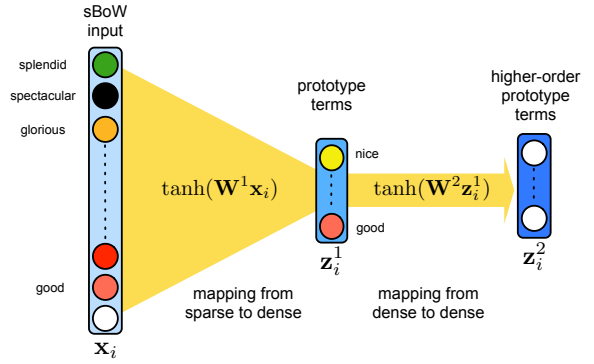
sBoW input

splendid

spectacular

glorious

good

$\mathbf{x}_i$

$\tanh(\mathbf{W}^1\mathbf{x}_i)$

mapping from sparse to dense

prototype terms

nice

good

$\mathbf{z}_i^1$

$\tanh(\mathbf{W}^2\mathbf{z}_i^1)$

mapping from dense to dense

higher-order prototype terms

$\mathbf{z}_i^2$